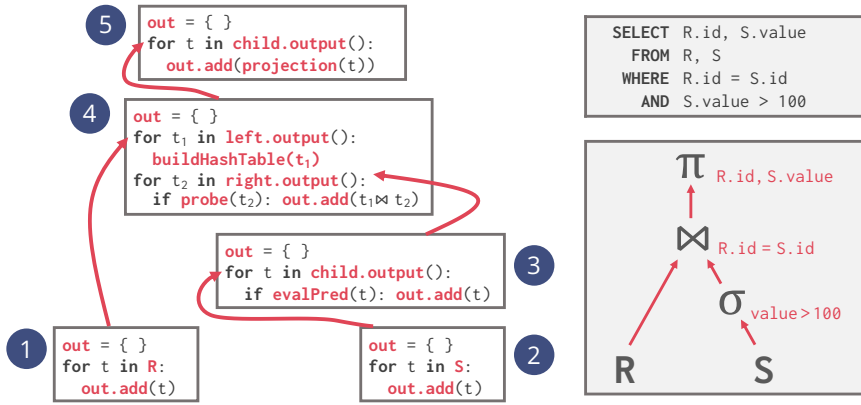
5
out = { }
for t in child.output():
  out.add(projection(t))

4
out = { }
for $t_1$ in left.output():
  buildHashTable($t_1$)
for $t_2$ in right.output():
  if probe($t_2$): out.add($t_1 \bowtie t_2$)

3
out = { }
for t in child.output():
  if evalPred(t): out.add(t)

1
out = { }
for t in R:
  out.add(t)

2
out = { }
for t in S:
  out.add(t)

SELECT R.id, S.value
FROM R, S
WHERE R.id = S.id
AND S.value > 100

$\pi$ R.id, S.value
$\bowtie$ R.id = S.id
$\sigma$ value > 100
R
S